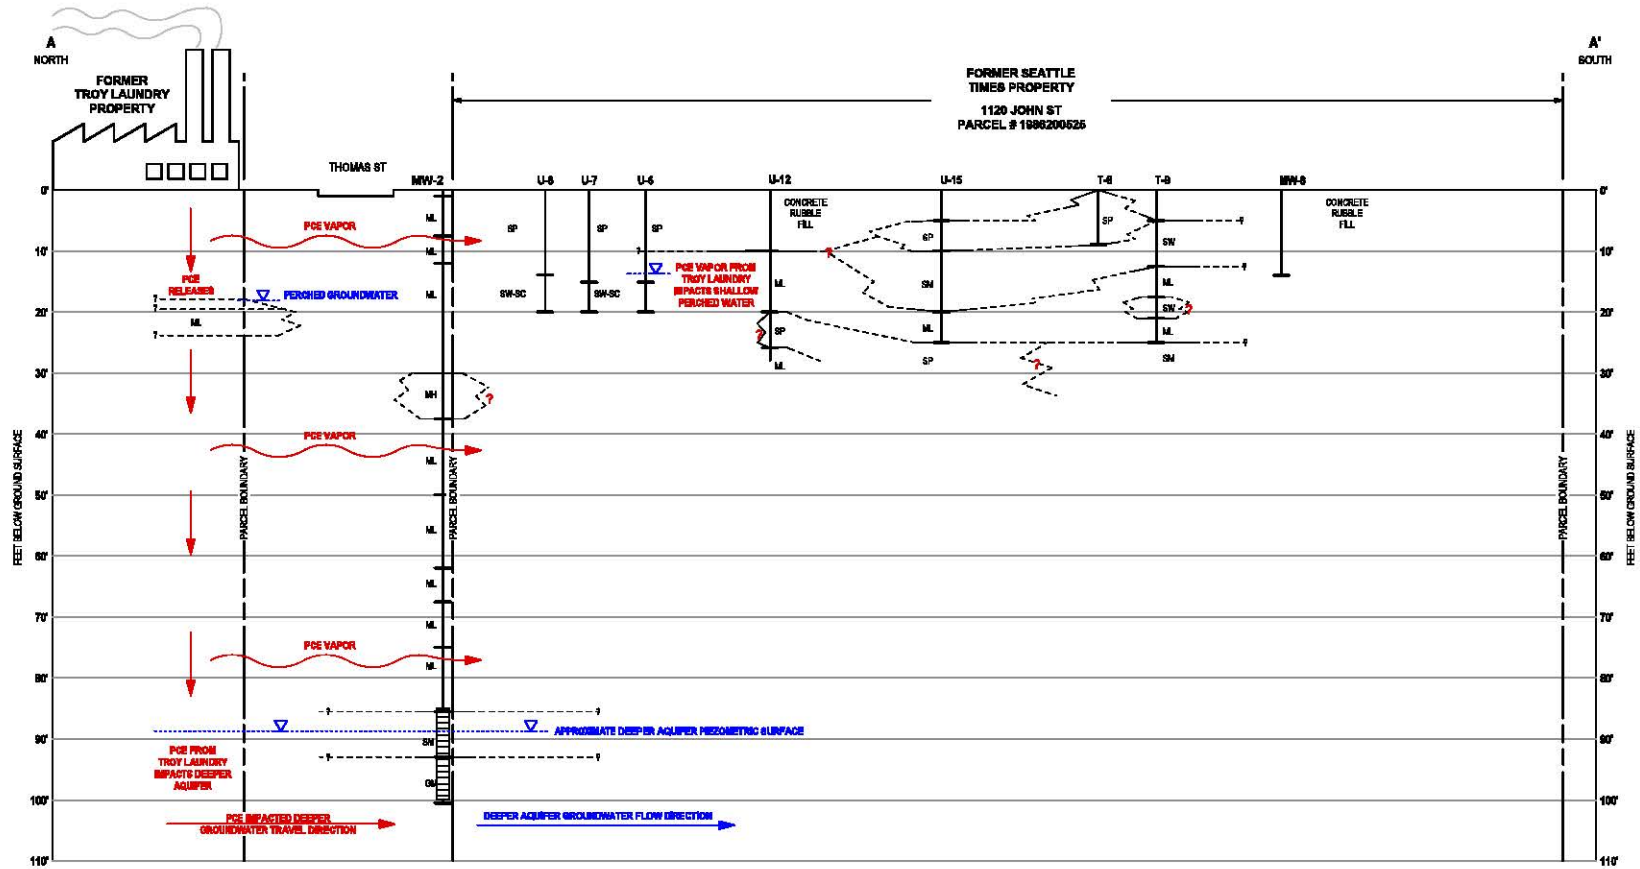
A
NORTH

FORMER TROY LAUNDRY PROPERTY

FORMER SEATTLE TIMES PROPERTY
1120 JOHN ST
PARCEL # 1986200525

A'
SOUTH

THOMAS ST

MW-2 U-8 U-7 U-6 U-12 U-15 T-8 T-9 MW-8

CONCRETE RUBBLE FILL

CONCRETE RUBBLE FILL

0' 10' 20' 30' 40' 50' 60' 70' 80' 90' 100' 110'

FEET BELOW GROUND SURFACE

PCE VAPOR

PCE RELEASES

PERCHED GROUNDWATER

ML

SP SP SP

SW-SC SW-SC

PCE VAPOR FROM TROY LAUNDRY IMPACTS SHALLOW PERCHED WATER

ML SP ML

SP SM SM ML SP

SP SW ML SW ML SM

MH

PCE VAPOR

PARCEL BOUNDARY

PARCEL BOUNDARY

PARCEL BOUNDARY

ML ML ML ML ML

PCE VAPOR

APPROXIMATE DEEPER AQUIFER PIEZOMETRIC SURFACE

PCE FROM TROY LAUNDRY IMPACTS DEEPER AQUIFER

SM

GM

PCE IMPACTED DEEPER GROUNDWATER TRAVEL DIRECTION

DEEPER AQUIFER GROUNDWATER FLOW DIRECTION

0' 10' 20' 30' 40' 50' 60' 70' 80' 90' 100' 110'

FEET BELOW GROUND SURFACE